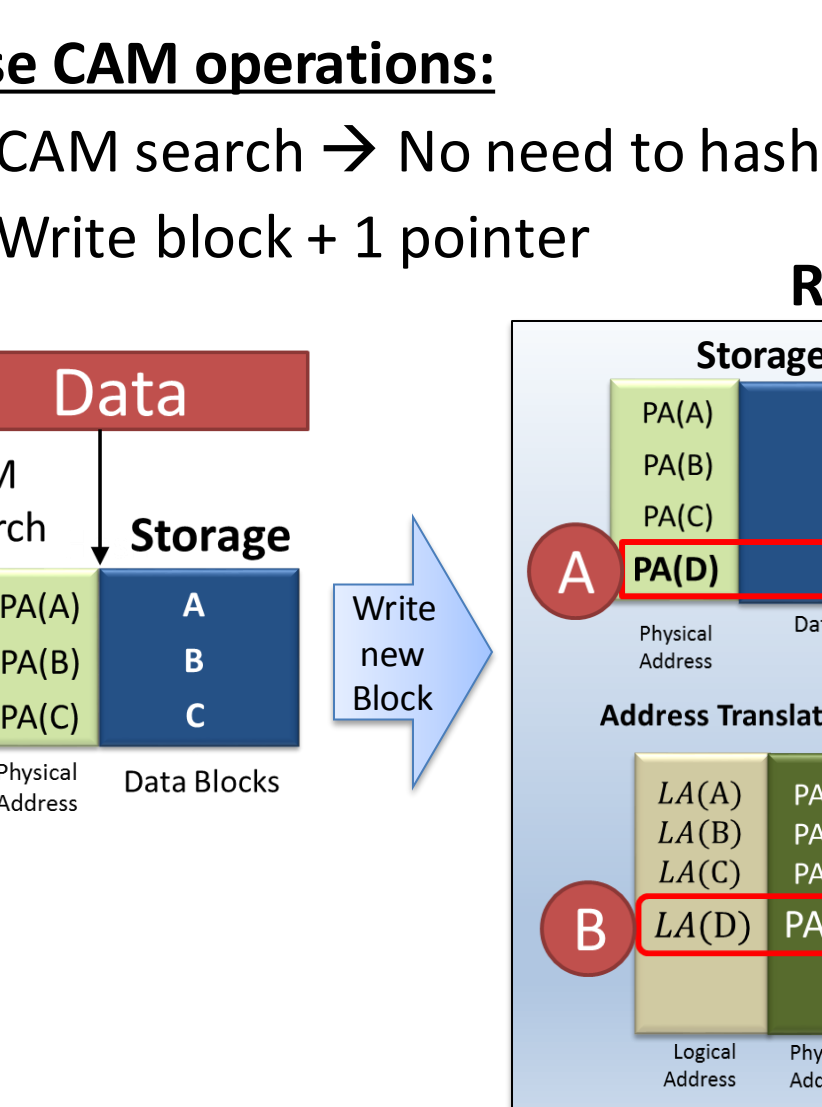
se CAM operations:

CAM search → No need to hash

Write block + 1 pointer

R

Data

M
rch

Storage

PA(A)
PA(B)
PA(C)

A
B
C

Physical
Address

Data Blocks

Write new Block

Storage

PA(A)
PA(B)
PA(C)
PA(D)

A

Physical Address

Da

Address Translat

$LA(A)$
$LA(B)$
$LA(C)$
$LA(D)$

PA
PA
PA
PA

B

Logical Address

Phy
Ad